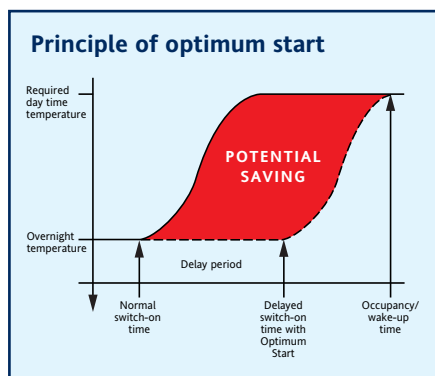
Principle of optimum start

Required day time temperature

POTENTIAL SAVING

Overnight temperature

Delay period

Normal switch-on time

Delayed switch-on time with Optimum Start

Occupancy/ wake-up time